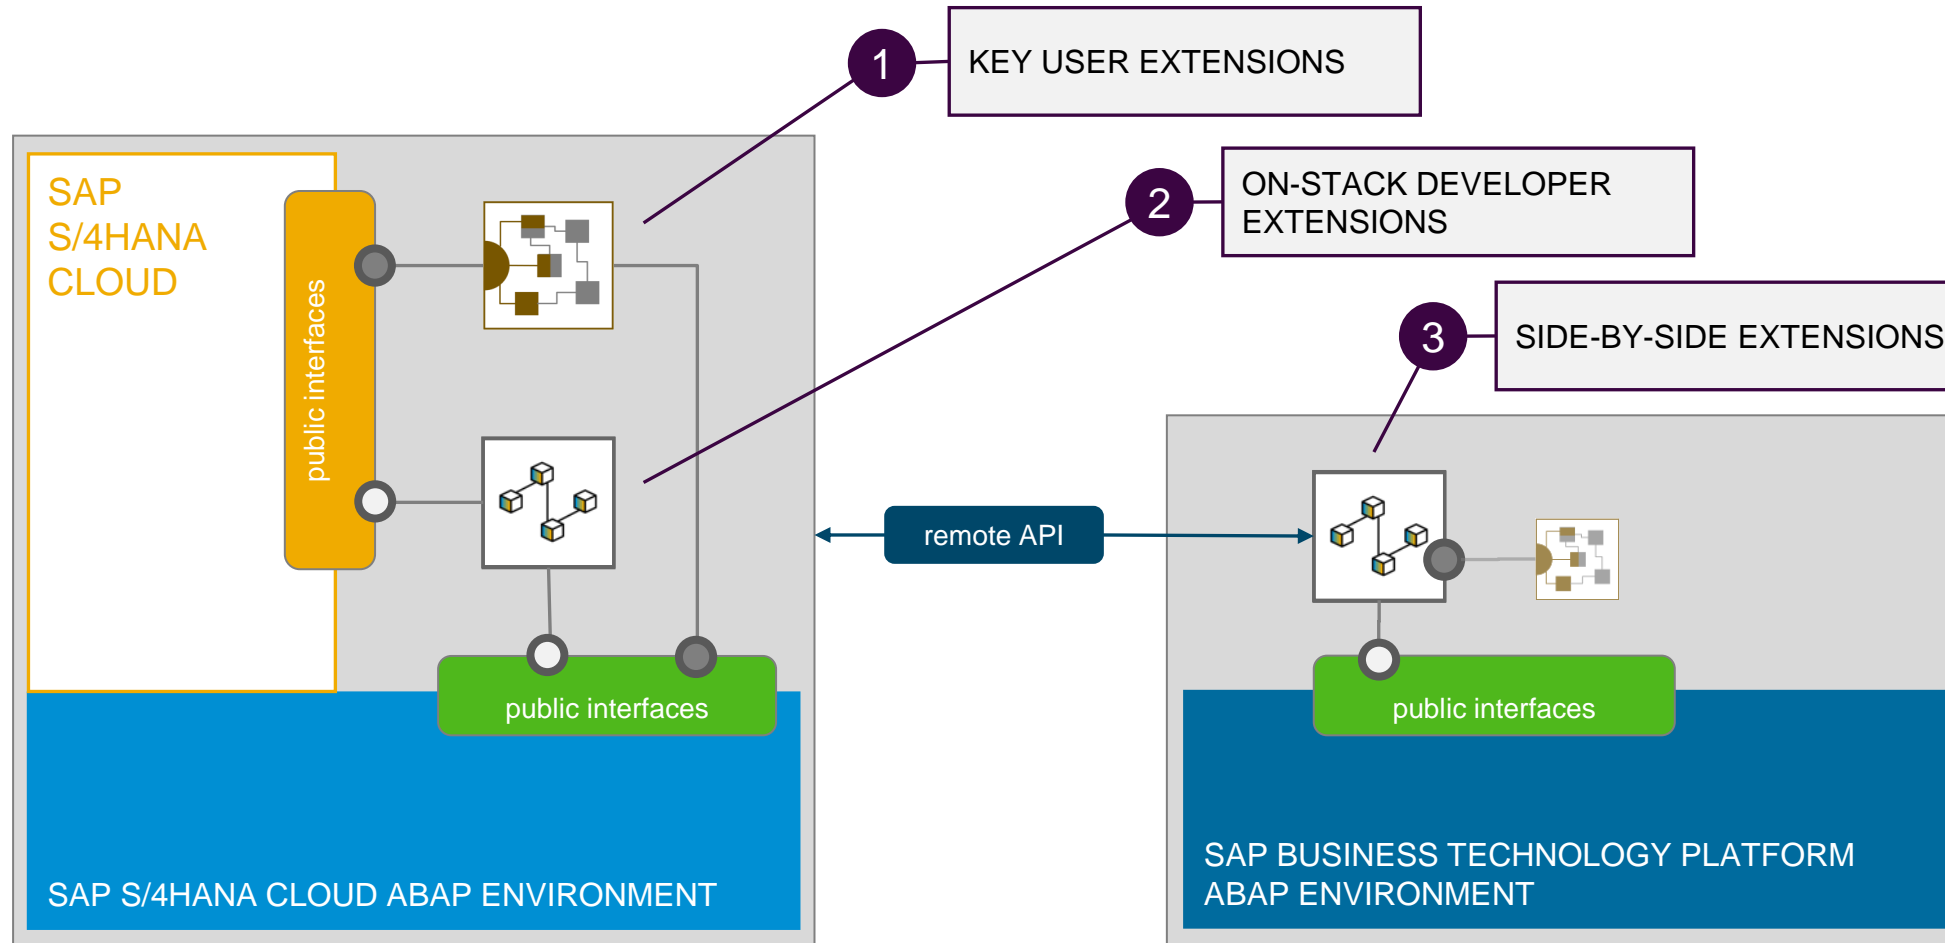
1
KEY USER EXTENSIONS

2
ON-STACK DEVELOPER EXTENSIONS

3
SIDE-BY-SIDE EXTENSIONS

SAP S/4HANA CLOUD

public interfaces

remote API

public interfaces

SAP S/4HANA CLOUD ABAP ENVIRONMENT

public interfaces

SAP BUSINESS TECHNOLOGY PLATFORM ABAP ENVIRONMENT